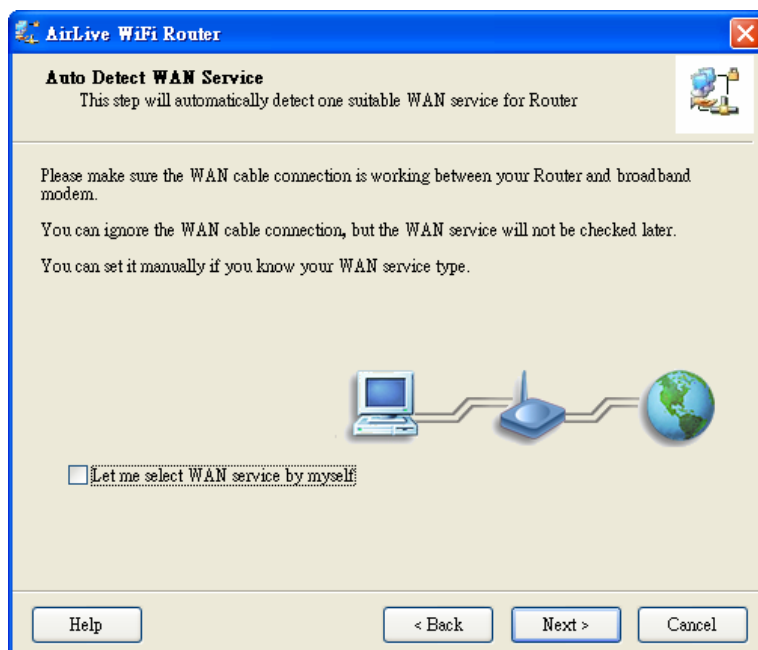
AirLive WiFi Router

Auto Detect WAN Service
This step will automatically detect one suitable WAN service for Router

Please make sure the WAN cable connection is working between your Router and broadband modem.

You can ignore the WAN cable connection, but the WAN service will not be checked later.

You can set it manually if you know your WAN service type.

Let me select WAN service by myself

Help

< Back

Next >

Cancel